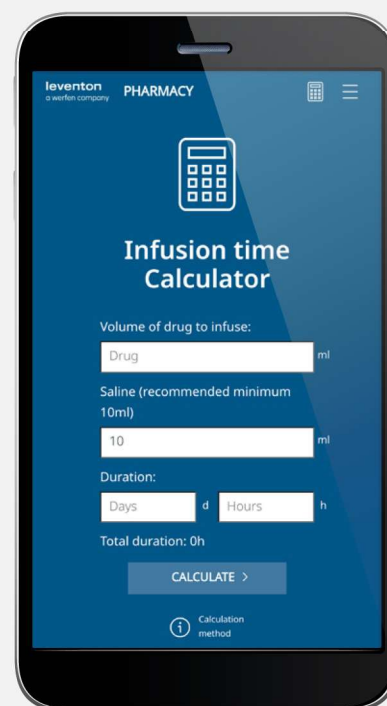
leventon
a werfen company

PHARMACY

Infusion time Calculator

Volume of drug to infuse:

Drug ml

Saline (recommended minimum 10ml)

10 ml

Duration:

Days d Hours h

Total duration: 0h

CALCULATE >

Calculation method